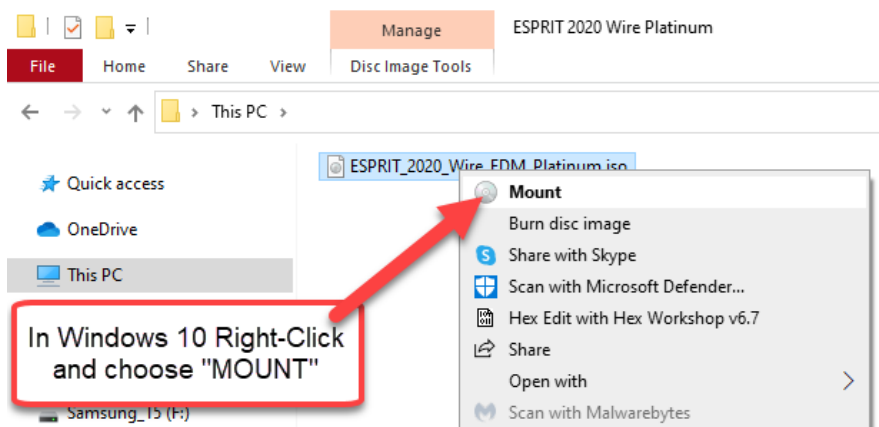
Manage

ESPRIT 2020 Wire Platinum

File Home Share View Disc Image Tools

This PC >

Quick access

OneDrive

This PC

Samsung_T5 (F:)

ESPRIT_2020_Wire_EDM_Platinum.iso

Mount

Burn disc image

Share with Skype

Scan with Microsoft Defender...

Hex Edit with Hex Workshop v6.7

Share

Open with

Scan with Malwarebytes

In Windows 10 Right-Click and choose "MOUNT"